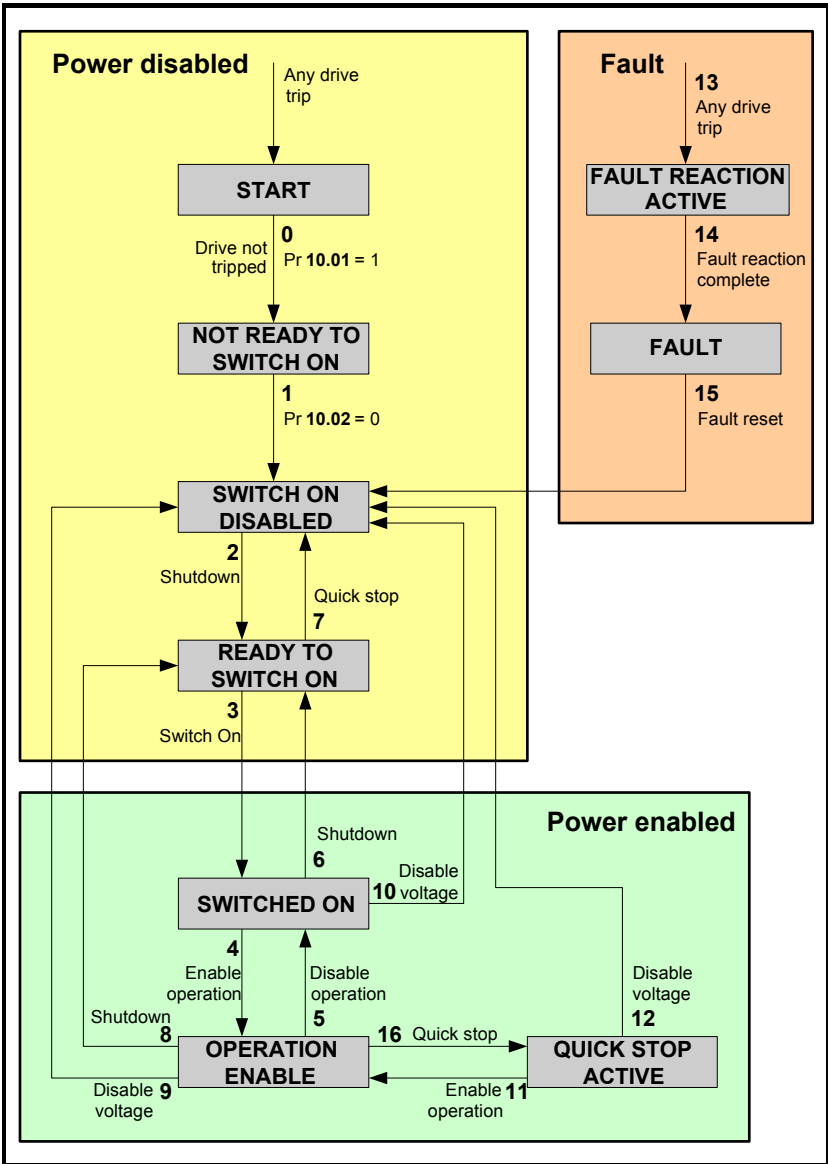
Power disabled

Any drive trip

START

0
Drive not tripped
Pr **10.01** = 1

NOT READY TO SWITCH ON

1
Pr **10.02** = 0

SWITCH ON DISABLED

2
Shutdown

Quick stop
7

READY TO SWITCH ON

3
Switch On

Fault

13
Any drive trip

FAULT REACTION ACTIVE

14
Fault reaction complete

FAULT

15
Fault reset

Power enabled

Shutdown
6

Disable voltage
10

SWITCHED ON

4
Enable operation

Disable operation
5

Shutdown
8

OPERATION ENABLE

Disable voltage
9

16 Quick stop

Disable voltage
12

QUICK STOP ACTIVE

Enable operation
11